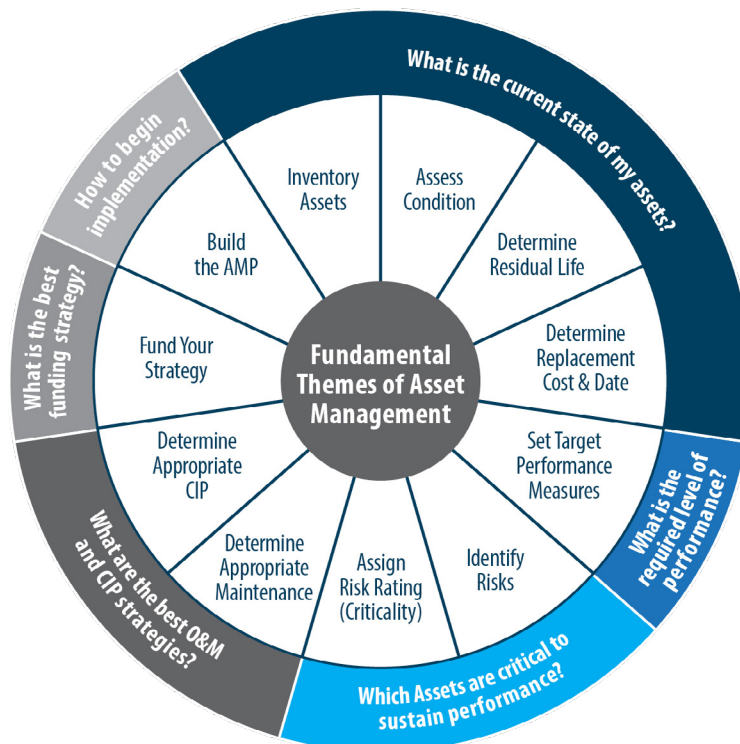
Fundamental Themes of Asset Management

What is the current state of my assets?

Inventory Assets

Assess Condition

Determine Residual Life

Determine Replacement Cost & Date

What is the required level of performance?

Set Target Performance Measures

Which Assets are critical to sustain performance?

Identify Risks

Assign Risk Rating (Criticality)

What are the best O&M and CIP strategies?

Determine Appropriate Maintenance

Determine Appropriate CIP

What is the best funding strategy?

Fund Your Strategy

How to begin implementation?

Build the AMP